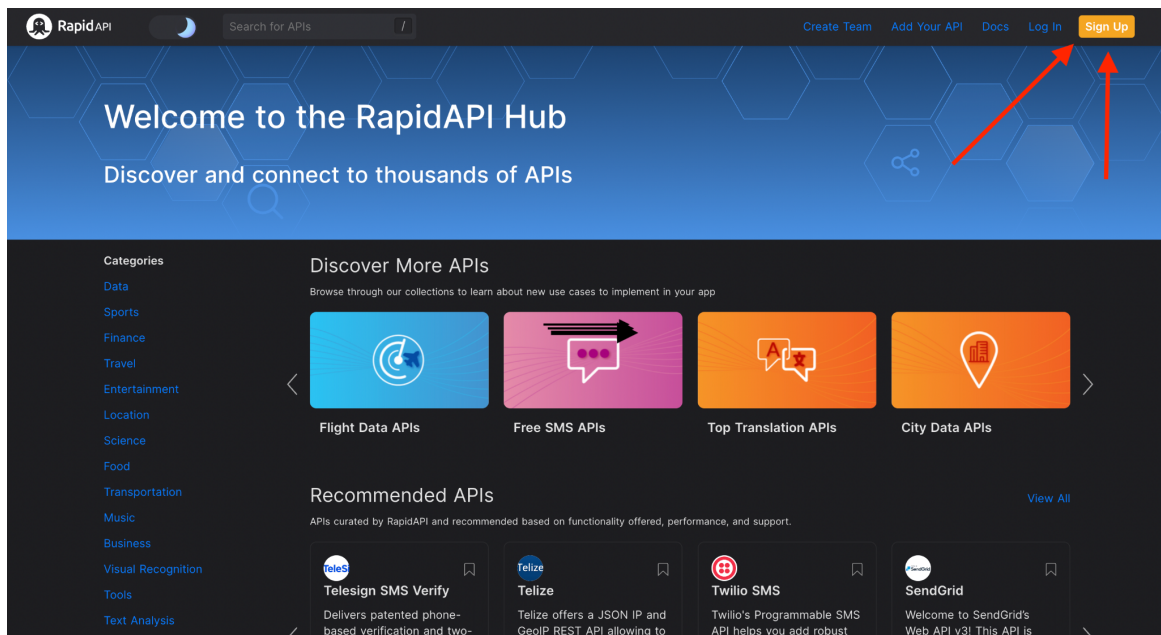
Rapid API

Search for APIs /

Create Team Add Your API Docs Log In Sign Up

Welcome to the RapidAPI Hub

Discover and connect to thousands of APIs

Categories

Data

Sports

Finance

Travel

Entertainment

Location

Science

Food

Transportation

Music

Business

Visual Recognition

Tools

Text Analysis

Discover More APIs

Browse through our collections to learn about new use cases to implement in your app

Flight Data APIs

Free SMS APIs

Top Translation APIs

City Data APIs

Recommended APIs

View All

APIs curated by RapidAPI and recommended based on functionality offered, performance, and support.

TeleSi

Telesign SMS Verify

Delivers patented phone-based verification and two-

Telize

Telize

Telize offers a JSON IP and GeoIP REST API allowing to

Twilio SMS

Twilio's Programmable SMS API helps you add robust

SendGrid

SendGrid

Welcome to SendGrid's Web API v3! This API is